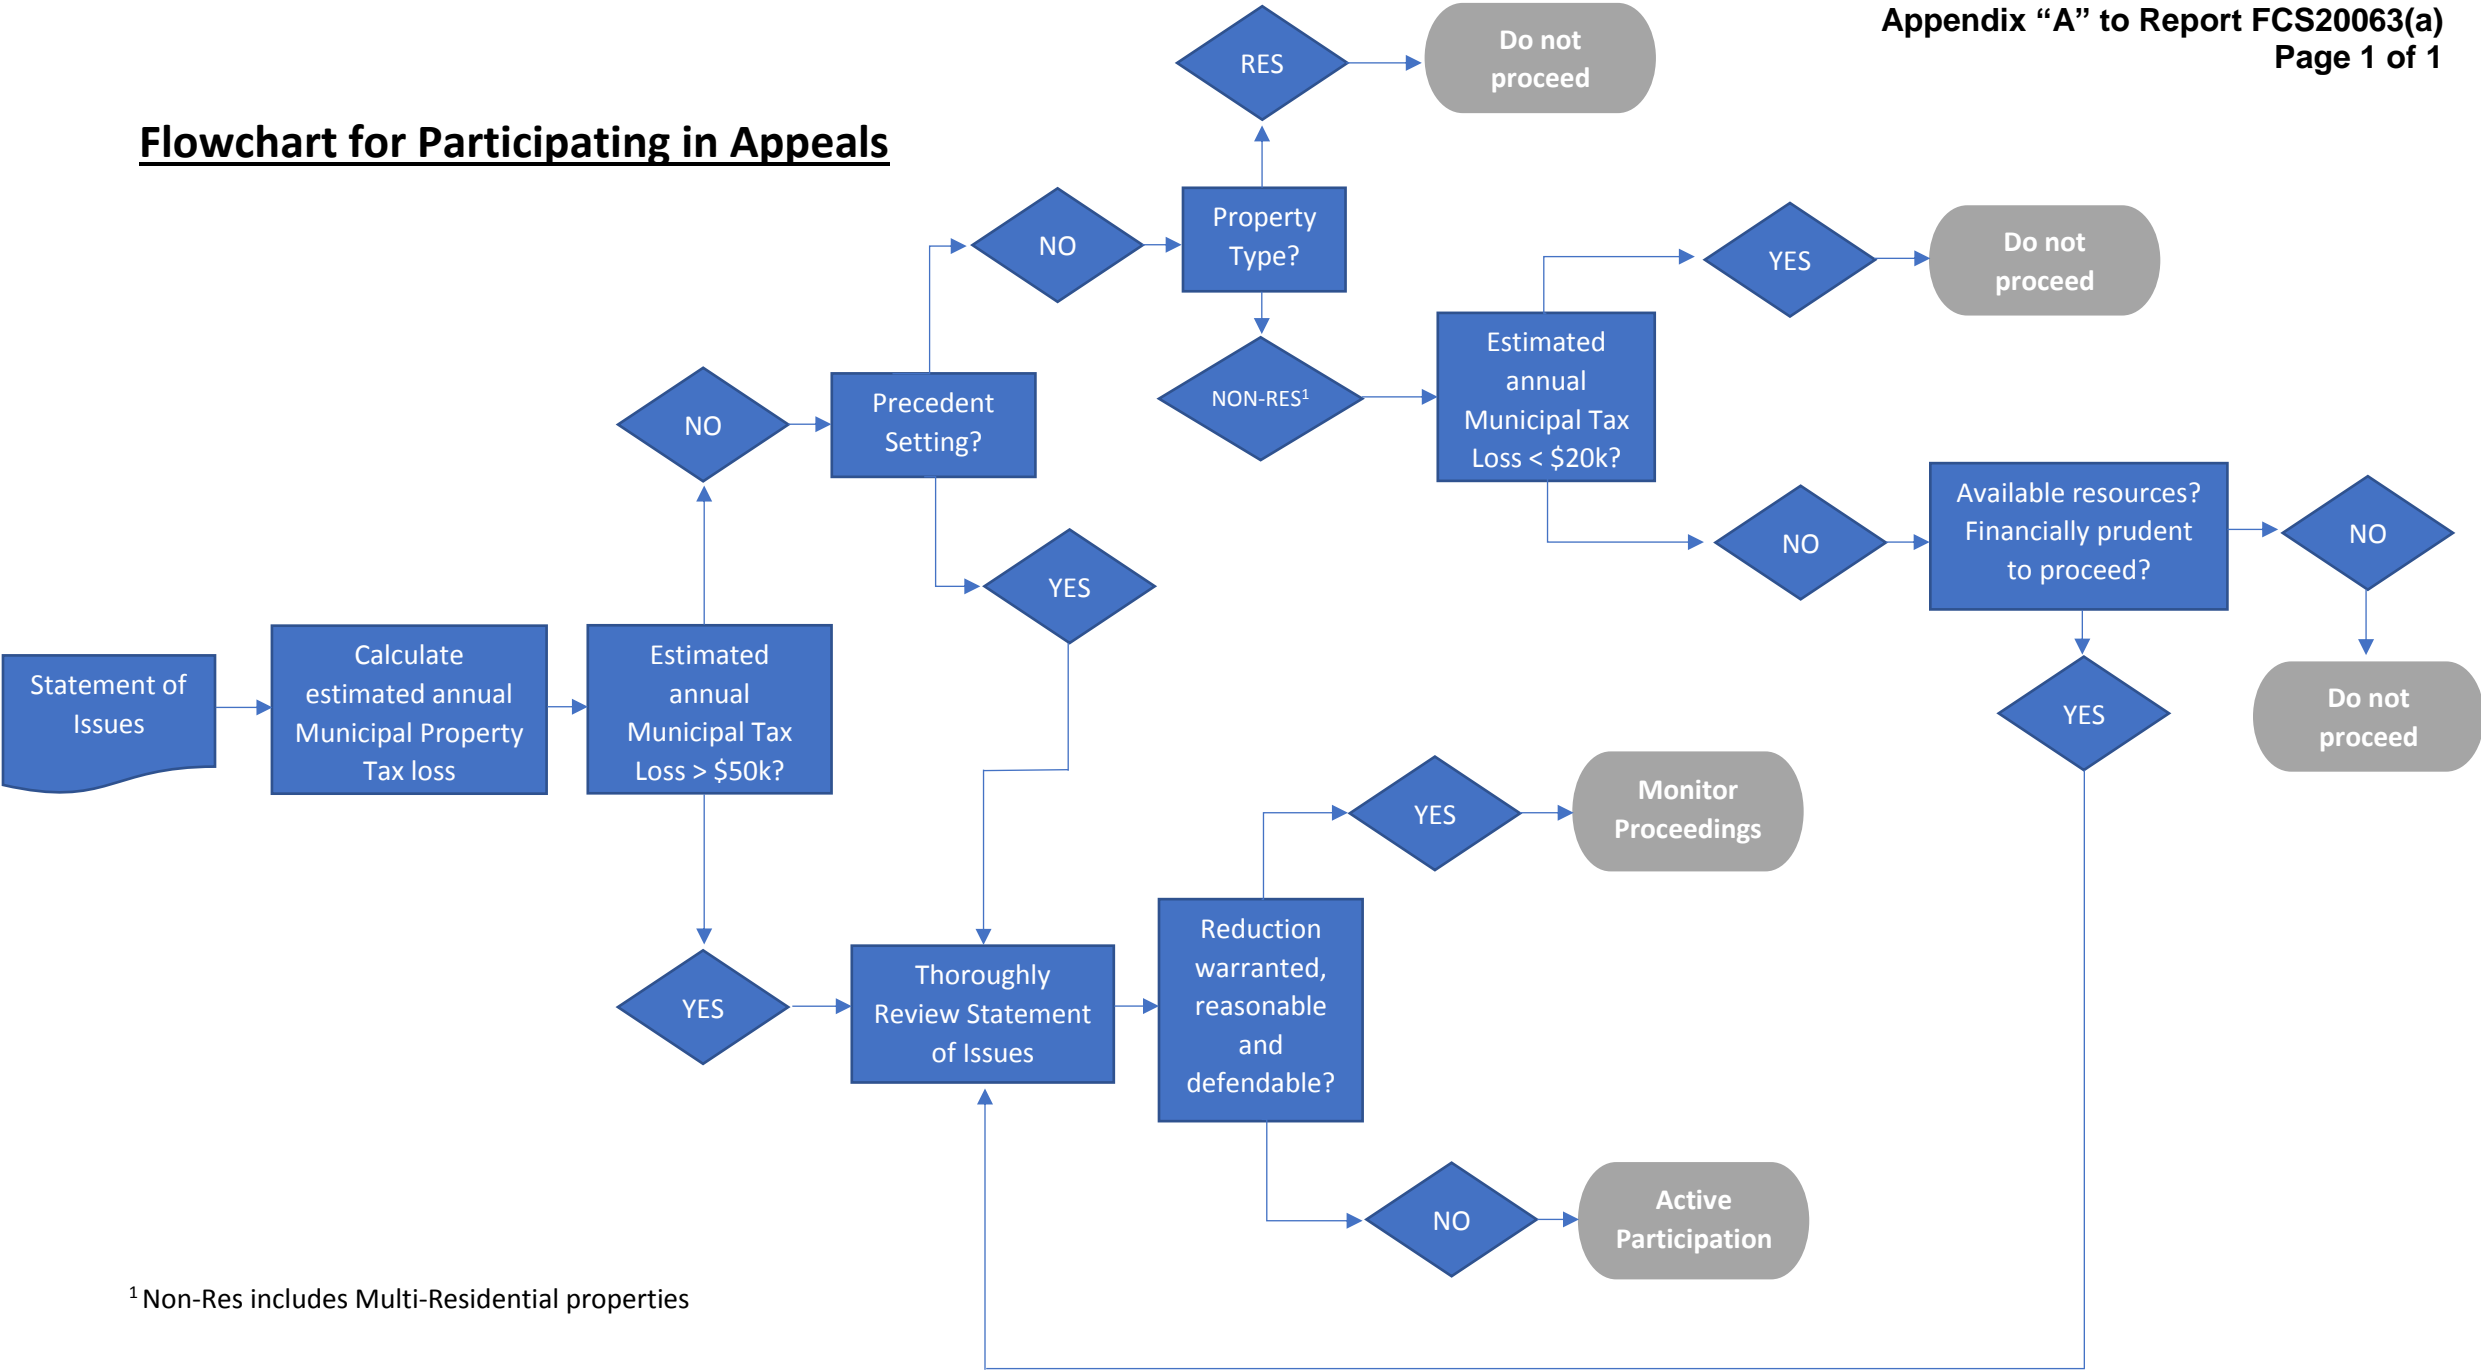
Appendix “A” to Report FCS20063(a)
Page 1 of 1

Flowchart for Participating in Appeals

RES

Do not proceed

NO

Property Type?

YES

Do not proceed

NON-RES$^1$

Estimated annual Municipal Tax Loss < \$20k?

NO

Precedent Setting?

NO

Available resources? Financially prudent to proceed?

NO

YES

YES

Do not proceed

Statement of Issues

Calculate estimated annual Municipal Property Tax loss

Estimated annual Municipal Tax Loss > \$50k?

YES

Monitor Proceedings

Reduction warranted, reasonable and defendable?

YES

Thoroughly Review Statement of Issues

NO

Active Participation

$^1$ Non-Res includes Multi-Residential properties